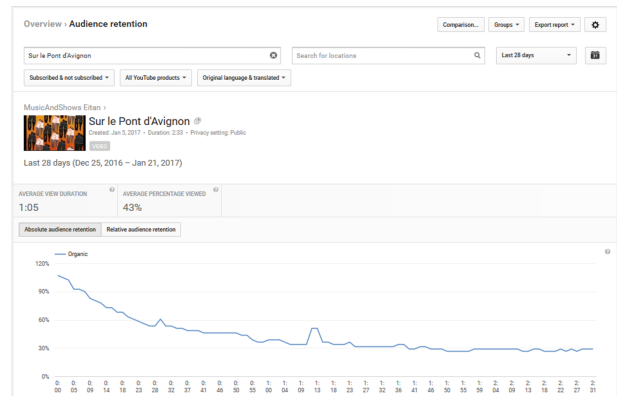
Overview › Audience retention

Comparison... Groups Export report

Sur le Pont d'Avignon

Search for locations

Last 28 days

Subscribed & not subscribed

All YouTube products

Original language & translated

MusicAndShows Eitan ›

Sur le Pont d'Avignon

Created: Jan 5, 2017 • Duration: 2:33 • Privacy setting: Public

VIDEO

Last 28 days (Dec 25, 2016 – Jan 21, 2017)

AVERAGE VIEW DURATION
1:05

AVERAGE PERCENTAGE VIEWED
43%

Absolute audience retention

Relative audience retention

Organic

120%

90%

60%

30%

0%

0:00 0:05 0:09 0:14 0:18 0:23 0:28 0:32 0:37 0:41 0:46 0:50 0:55 1:00 1:04 1:09 1:13 1:18 1:23 1:27 1:32 1:36 1:41 1:46 1:50 1:55 1:59 2:04 2:09 2:13 2:18 2:22 2:27 2:31